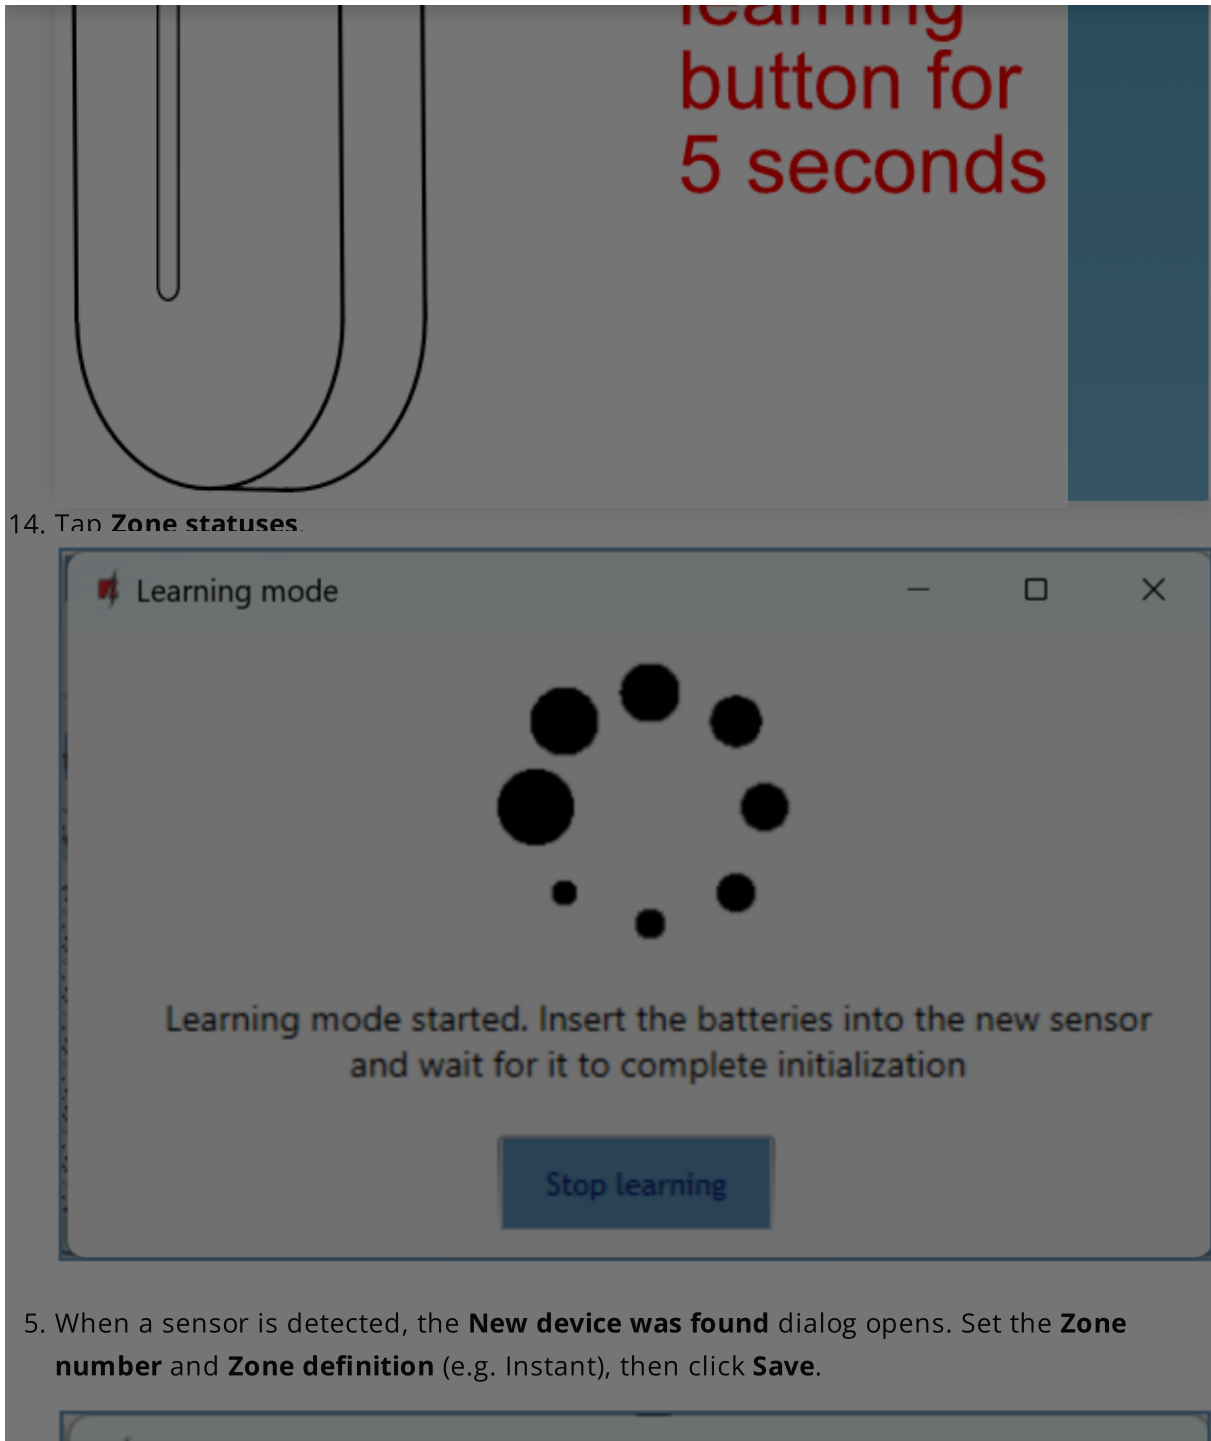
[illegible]
button for
5 seconds

14. Tap **Zone statuses**.

Learning mode

Learning mode started. Insert the batteries into the new sensor and wait for it to complete initialization

Stop learning

5. When a sensor is detected, the **New device was found** dialog opens. Set the **Zone number** and **Zone definition** (e.g. Instant), then click **Save**.